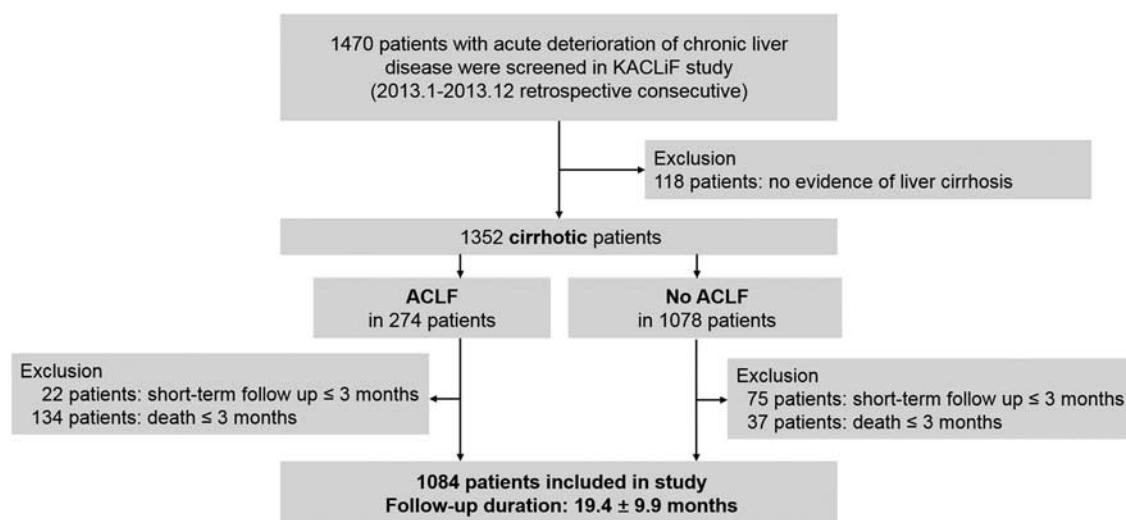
1470 patients with acute deterioration of chronic liver disease were screened in KACLiF study (2013.1-2013.12 retrospective consecutive)

Exclusion
118 patients: no evidence of liver cirrhosis

1352 cirrhotic patients

ACLF
in 274 patients

No ACLF
in 1078 patients

Exclusion
22 patients: short-term follow up ≤ 3 months
134 patients: death ≤ 3 months

Exclusion
75 patients: short-term follow up ≤ 3 months
37 patients: death ≤ 3 months

1084 patients included in study
Follow-up duration: 19.4 ± 9.9 months